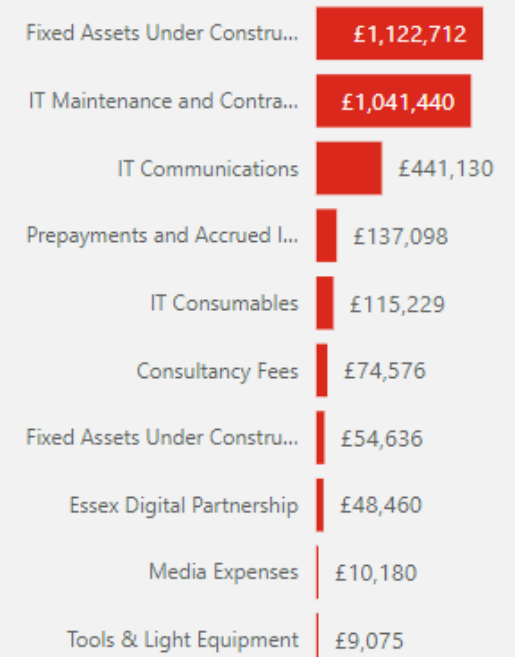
Fixed Assets Under Constru... £1,122,712

IT Maintenance and Contra... £1,041,440

IT Communications £441,130

Prepayments and Accrued I... £137,098

IT Consumables £115,229

Consultancy Fees £74,576

Fixed Assets Under Constru... £54,636

Essex Digital Partnership £48,460

Media Expenses £10,180

Tools & Light Equipment £9,075